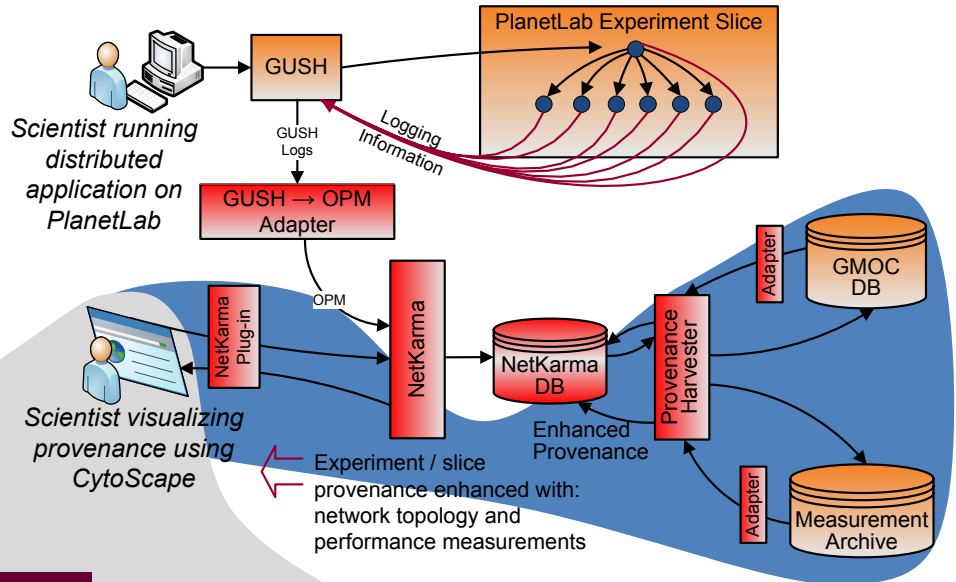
PlanetLab Experiment Slice

GUSH

Scientist running distributed application on PlanetLab

GUSH Logs

Logging Information

GUSH → OPM Adapter

OPM

NetKarma Plug-in

NetKarma

NetKarma DB

Provenance Harvester

Adapter

GMOC DB

Adapter

Measurement Archive

Scientist visualizing provenance using CytoScape

Enhanced Provenance

Experiment / slice provenance enhanced with: network topology and performance measurements